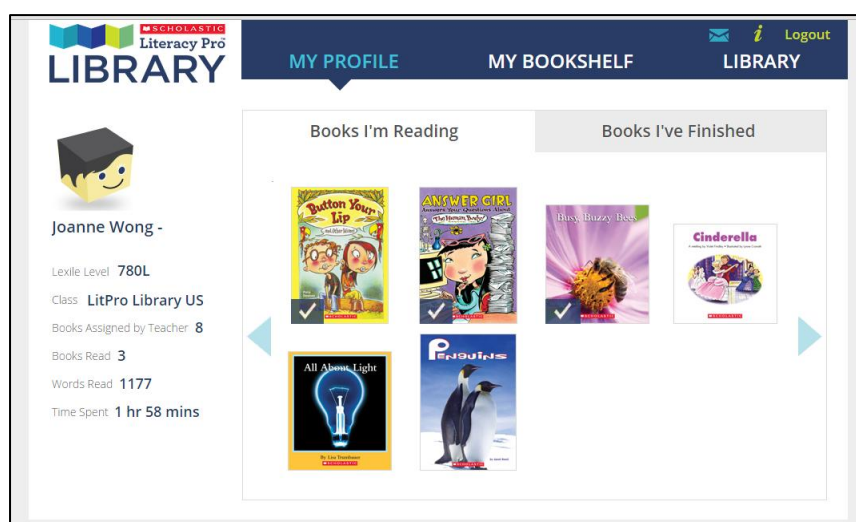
SCHOLASTIC Literacy Pro LIBRARY

Logout

MY PROFILE MY BOOKSHELF LIBRARY

Books I'm Reading

Books I've Finished

Button Your Lip and Other Stories

ANSWER GIRL Answers Your Questions About The Human Body

Busy, Buzzy Bees

Cinderella

All About Light

Penguins

Joanne Wong -

Lexile Level 780L

Class LitPro Library US

Books Assigned by Teacher 8

Books Read 3

Words Read 1177

Time Spent 1 hr 58 mins